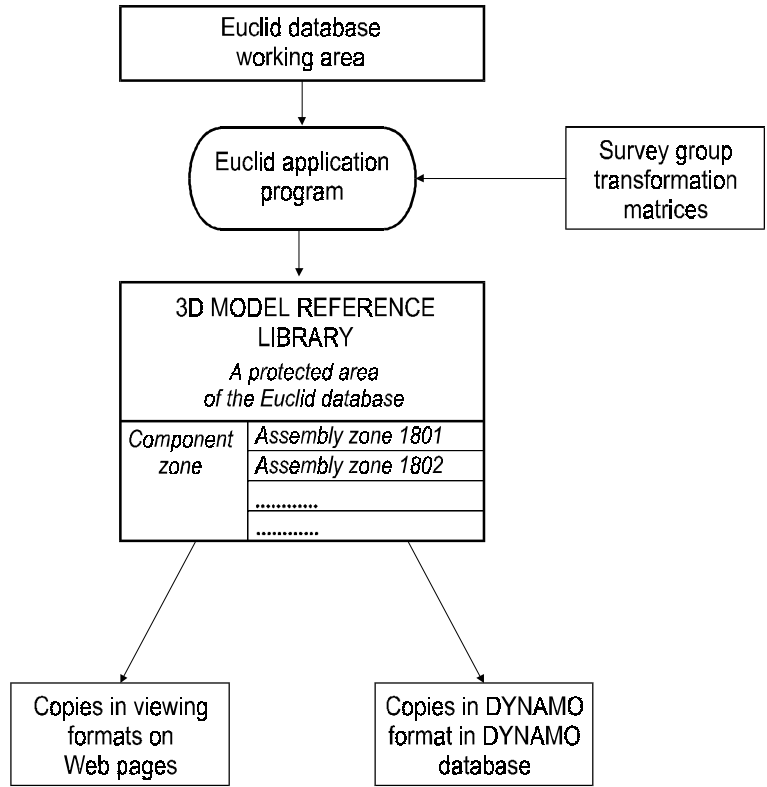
Euclid database working area

Euclid application program

Survey group transformation matrices

3D MODEL REFERENCE LIBRARY

A protected area of the Euclid database

| Component zone | Assembly zone 1801 |
|---|---|
| | Assembly zone 1802 |
| | ............ |
| | ............ |

Copies in viewing formats on Web pages

Copies in DYNAMO format in DYNAMO database